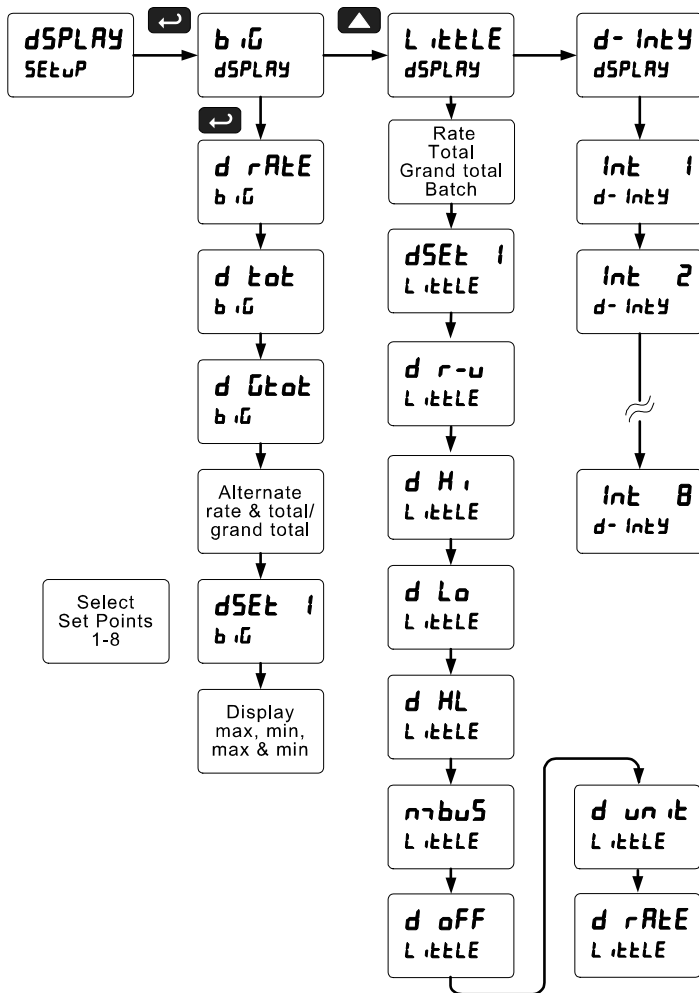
dSPLAY SEtuP

biG dSPLAY

LittLE dSPLAY

d-IntY dSPLAY

d rAtE biG

d tot biG

d Gtot biG

Alternate rate & total/ grand total

dSEt 1 biG

Display max, min, max & min

Select Set Points 1-8

Rate Total Grand total Batch

dSEt 1 LittLE

d r-u LittLE

d Hi LittLE

d Lo LittLE

d HL LittLE

nnbuS LittLE

d oFF LittLE

Int 1 d-IntY

Int 2 d-IntY

Int 8 d-IntY

d unit LittLE

d rAtE LittLE